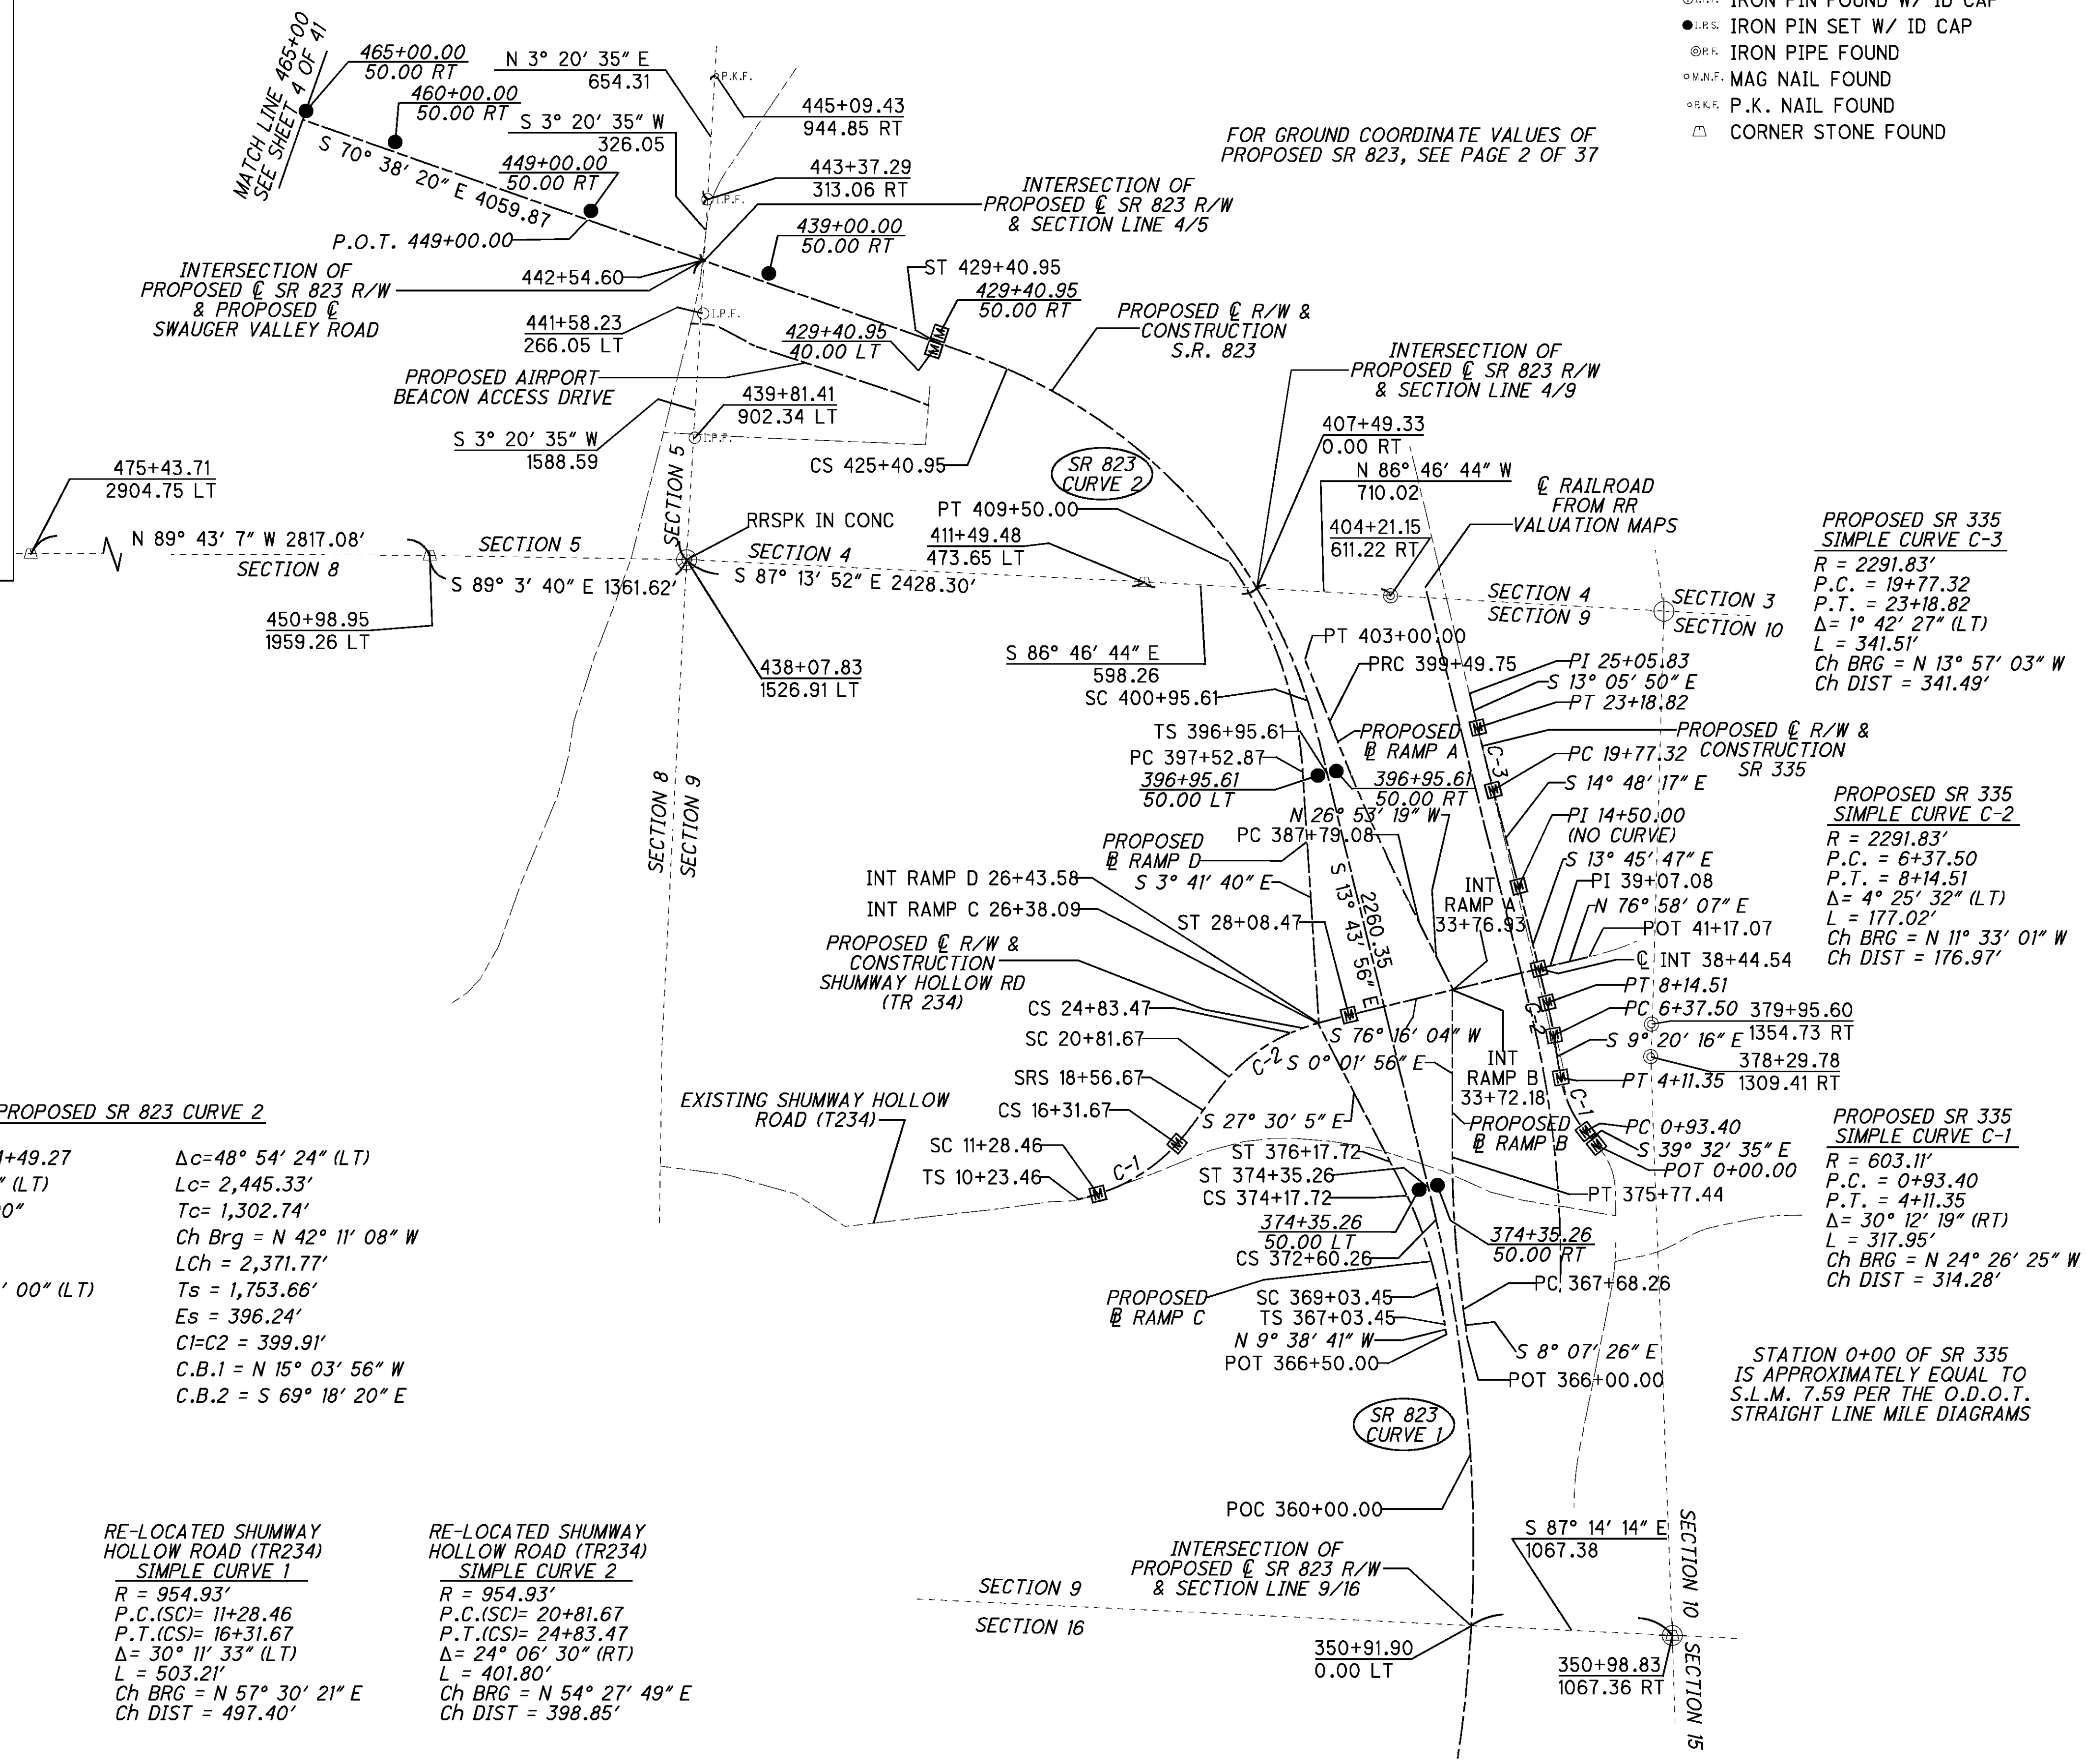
IRON PIN FOUND W/ ID CAP
I.P.S. IRON PIN SET W/ ID CAP
I.P.F. IRON PIPE FOUND
M.N.F. MAG NAIL FOUND
P.K.F. P.K. NAIL FOUND
CORNER STONE FOUND

FOR GROUND COORDINATE VALUES OF PROPOSED SR 823, SEE PAGE 2 OF 37

MATCH LINE 465+00 SEE SHEET 4 OF 41

465+00.00
50.00 RT

460+00.00
50.00 RT

N 3° 20′ 35″ E
654.31

S 3° 20′ 35″ W
326.05

P.K.F.

445+09.43
944.85 RT

S 70° 38′ 20″ E 4059.87

449+00.00
50.00 RT

443+37.29
313.06 RT

I.P.F.

INTERSECTION OF PROPOSED ℄ SR 823 R/W & SECTION LINE 4/5

P.O.T. 449+00.00

439+00.00
50.00 RT

INTERSECTION OF PROPOSED ℄ SR 823 R/W & PROPOSED ℄ SWAUGER VALLEY ROAD

442+54.60

ST 429+40.95

429+40.95
50.00 RT

441+58.23
266.05 LT

I.P.F.

429+40.95
40.00 LT

PROPOSED ℄ R/W & CONSTRUCTION S.R. 823

PROPOSED AIRPORT BEACON ACCESS DRIVE

439+81.41
902.34 LT

INTERSECTION OF PROPOSED ℄ SR 823 R/W & SECTION LINE 4/9

I.P.F.

S 3° 20′ 35″ W
1588.59

CS 425+40.95

407+49.33
0.00 RT

SR 823 CURVE 2

N 86° 46′ 44″ W
710.02

475+43.71
2904.75 LT

SECTION 5

RRSPK IN CONC

PT 409+50.00

℄ RAILROAD FROM RR VALUATION MAPS

404+21.15
611.22 RT

N 89° 43′ 7″ W 2817.08′

SECTION 5

SECTION 4

411+49.48
473.65 LT

PROPOSED SR 335 SIMPLE CURVE C-3
R = 2291.83′
P.C. = 19+77.32
P.T. = 23+18.82
Δ= 1° 42′ 27″ (LT)
L = 341.51′
Ch BRG = N 13° 57′ 03″ W
Ch DIST = 341.49′

SECTION 8

S 89° 3′ 40″ E 1361.62′

S 87° 13′ 52″ E 2428.30′

SECTION 4
SECTION 9

SECTION 3
SECTION 10

450+98.95
1959.26 LT

PT 403+00.00

438+07.83
1526.91 LT

S 86° 46′ 44″ E
598.26

PRC 399+49.75

PI 25+05.83
S 13° 05′ 50″ E
PT 23+18.82

SC 400+95.61

TS 396+95.61

PROPOSED ℄ RAMP A

PROPOSED ℄ R/W & CONSTRUCTION SR 335

PC 397+52.87

C-3

PC 19+77.32

396+95.61
50.00 LT

396+95.61
50.00 RT

S 14° 48′ 17″ E

N 26° 53′ 19″ W

PROPOSED SR 335 SIMPLE CURVE C-2
R = 2291.83′
P.C. = 6+37.50
P.T. = 8+14.51
Δ= 4° 25′ 32″ (LT)
L = 177.02′
Ch BRG = N 11° 33′ 01″ W
Ch DIST = 176.97′

PROPOSED ℄ RAMP D

PC 387+79.08

PI 14+50.00 (NO CURVE)

SECTION 8
SECTION 9

S 13° 43′ 56″ E 2260.35

S 13° 45′ 47″ E

INT RAMP D 26+43.58

S 3° 41′ 40″ E

INT RAMP A 33+76.93

PI 39+07.08

INT RAMP C 26+38.09

N 76° 58′ 07″ E

ST 28+08.47

POT 41+17.07

PROPOSED ℄ R/W & CONSTRUCTION SHUMWAY HOLLOW RD (TR 234)

℄ INT 38+44.54

PT 8+14.51

CS 24+83.47

PC 6+37.50

379+95.60
1354.73 RT

S 76° 16′ 04″ W

C-2

SC 20+81.67

S 9° 20′ 16″ E

C-2

S 0° 01′ 56″ E

INT RAMP B 33+72.18

378+29.78
1309.41 RT

SRS 18+56.67

PT 4+11.35

PROPOSED SR 823 CURVE 2

EXISTING SHUMWAY HOLLOW ROAD (T234)

CS 16+31.67

S 27° 30′ 5″ E

C-1

PROPOSED ℄ RAMP B

PC 0+93.40

PROPOSED SR 335 SIMPLE CURVE C-1
R = 603.11′
P.C. = 0+93.40
P.T. = 4+11.35
Δ= 30° 12′ 19″ (RT)
L = 317.95′
Ch BRG = N 24° 26′ 25″ W
Ch DIST = 314.28′

SC 11+28.46

ST 376+17.72

S 39° 32′ 35″ E

1+49.27
″ (LT)
0″
′ 00″ (LT)

Δc=48° 54′ 24″ (LT)
Lc= 2,445.33′
Tc= 1,302.74′
Ch Brg = N 42° 11′ 08″ W
LCh = 2,371.77′
Ts = 1,753.66′
Es = 396.24′
C1=C2 = 399.91′
C.B.1 = N 15° 03′ 56″ W
C.B.2 = S 69° 18′ 20″ E

TS 10+23.46

C-1

ST 374+35.26

POT 0+00.00

CS 374+17.72

PT 375+77.44

374+35.26
50.00 LT

374+35.26
50.00 RT

CS 372+60.26

PROPOSED ℄ RAMP C

SC 369+03.45

PC 367+68.26

TS 367+03.45

N 9° 38′ 41″ W

S 8° 07′ 26″ E

POT 366+50.00

POT 366+00.00

STATION 0+00 OF SR 335 IS APPROXIMATELY EQUAL TO S.L.M. 7.59 PER THE O.D.O.T. STRAIGHT LINE MILE DIAGRAMS

SR 823 CURVE 1

POC 360+00.00

RE-LOCATED SHUMWAY HOLLOW ROAD (TR234) SIMPLE CURVE 1
R = 954.93′
P.C.(SC)= 11+28.46
P.T.(CS)= 16+31.67
Δ= 30° 11′ 33″ (LT)
L = 503.21′
Ch BRG = N 57° 30′ 21″ E
Ch DIST = 497.40′

RE-LOCATED SHUMWAY HOLLOW ROAD (TR234) SIMPLE CURVE 2
R = 954.93′
P.C.(SC)= 20+81.67
P.T.(CS)= 24+83.47
Δ= 24° 06′ 30″ (RT)
L = 401.80′
Ch BRG = N 54° 27′ 49″ E
Ch DIST = 398.85′

INTERSECTION OF PROPOSED ℄ SR 823 R/W & SECTION LINE 9/16

S 87° 14′ 14″ E
1067.38

SECTION 10

SECTION 9
SECTION 16

350+91.90
0.00 LT

350+98.83
1067.36 RT

SECTION 15